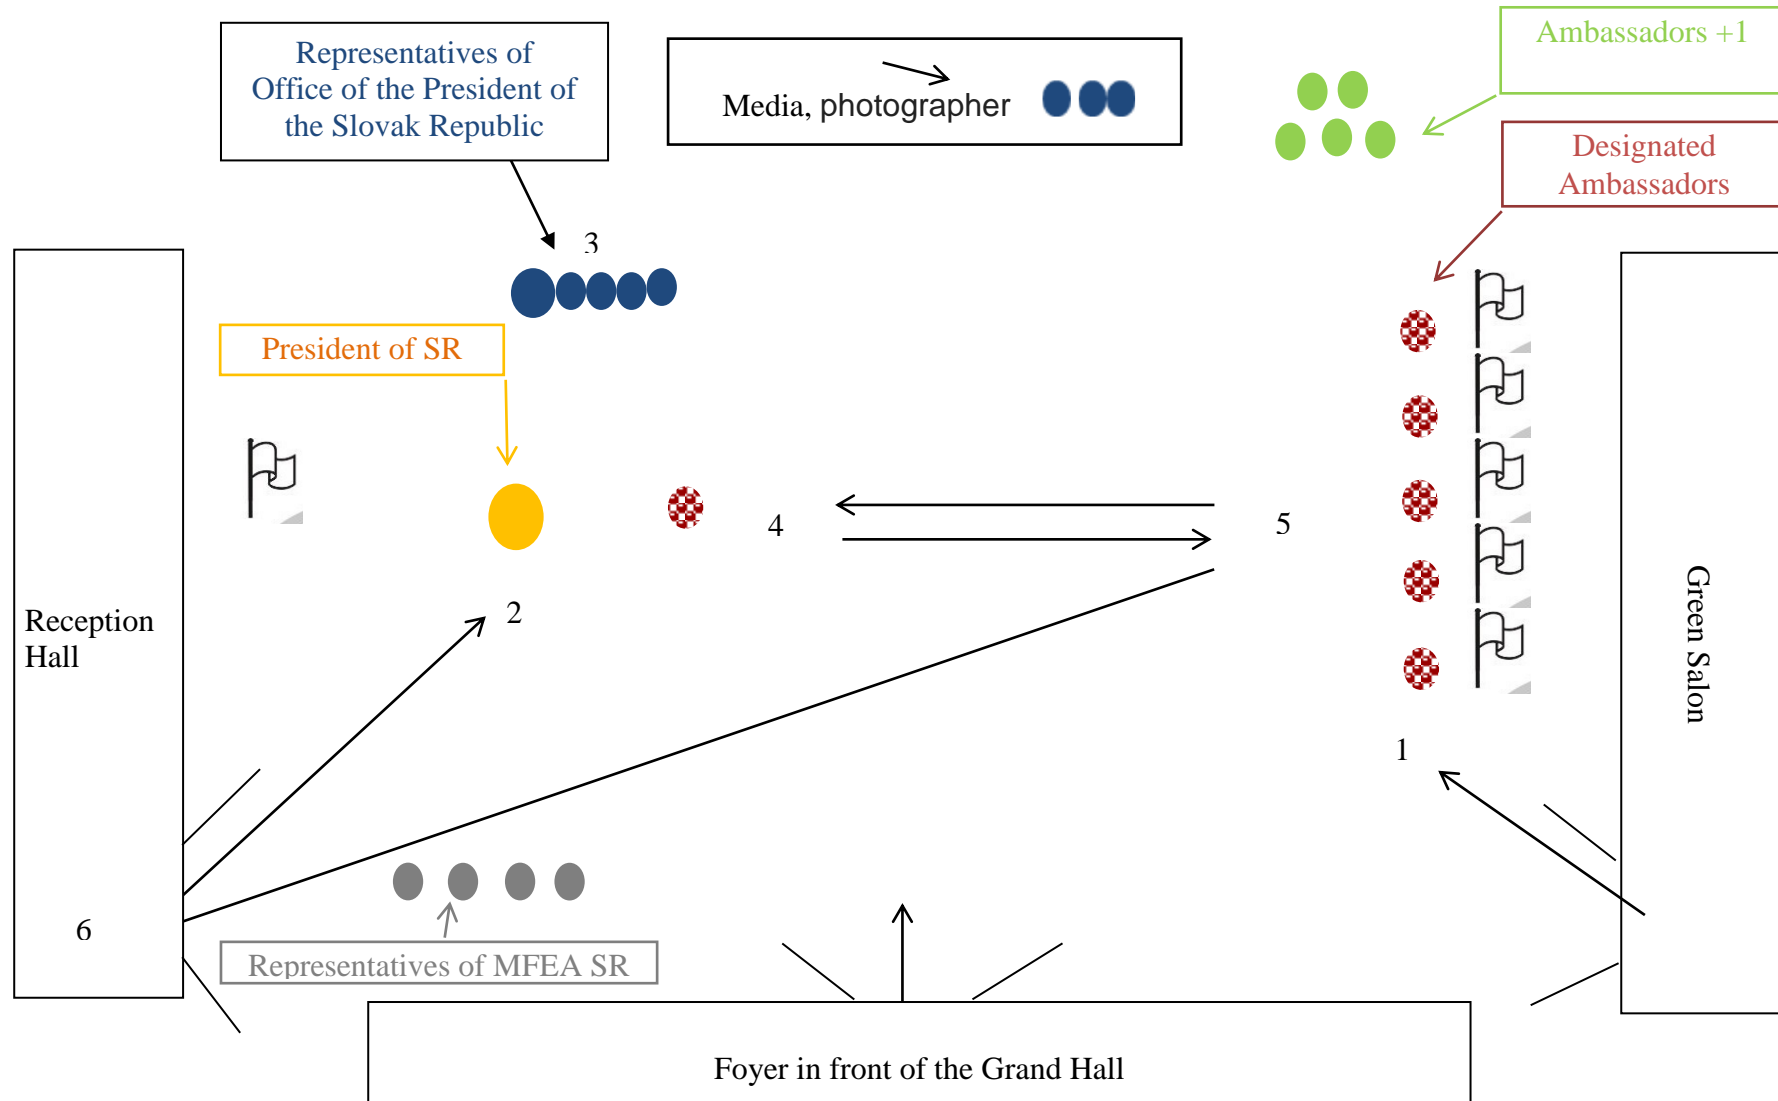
Representatives of Office of the President of the Slovak Republic

Media, photographer

Ambassadors +1

Designated Ambassadors

3

President of SR

4

5

2

Reception Hall

Green Salon

1

6

Representatives of MFEA SR

Foyer in front of the Grand Hall